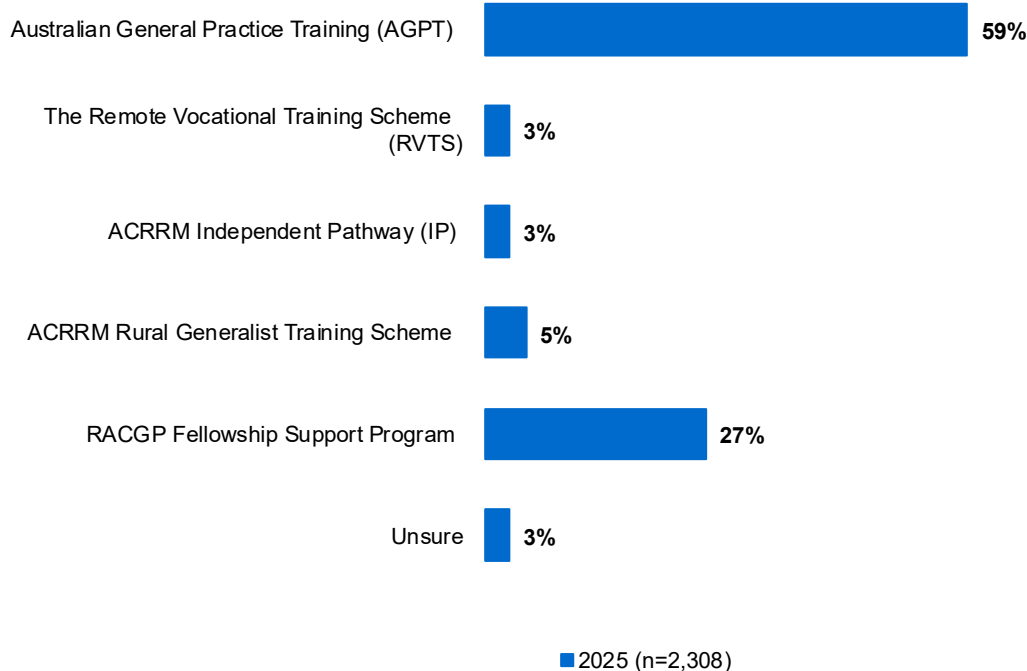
Australian General Practice Training (AGPT) 59%

The Remote Vocational Training Scheme (RVTS) 3%

ACRRM Independent Pathway (IP) 3%

ACRRM Rural Generalist Training Scheme 5%

RACGP Fellowship Support Program 27%

Unsure 3%

2025 (n=2,308)